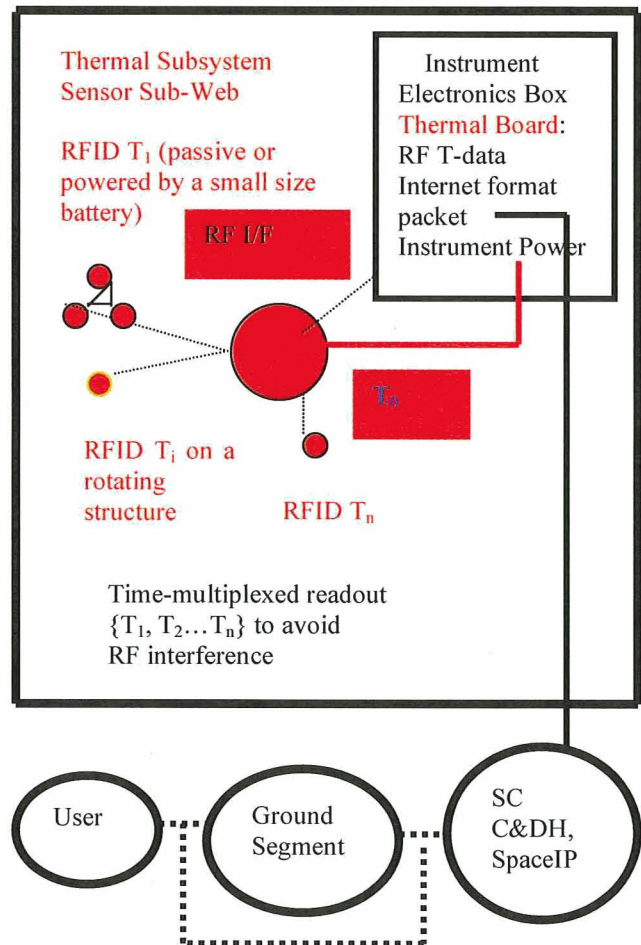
Thermal Subsystem Sensor Sub-Web

RFID $T_1$ (passive or powered by a small size battery)

Instrument Electronics Box Thermal Board: RF T-data Internet format packet Instrument Power

RF I/F

$T_0$

RFID $T_i$ on a rotating structure

RFID $T_n$

Time-multiplexed readout $\{T_1, T_2 \ldots T_n\}$ to avoid RF interference

User

Ground Segment

SC C&DH, SpaceIP